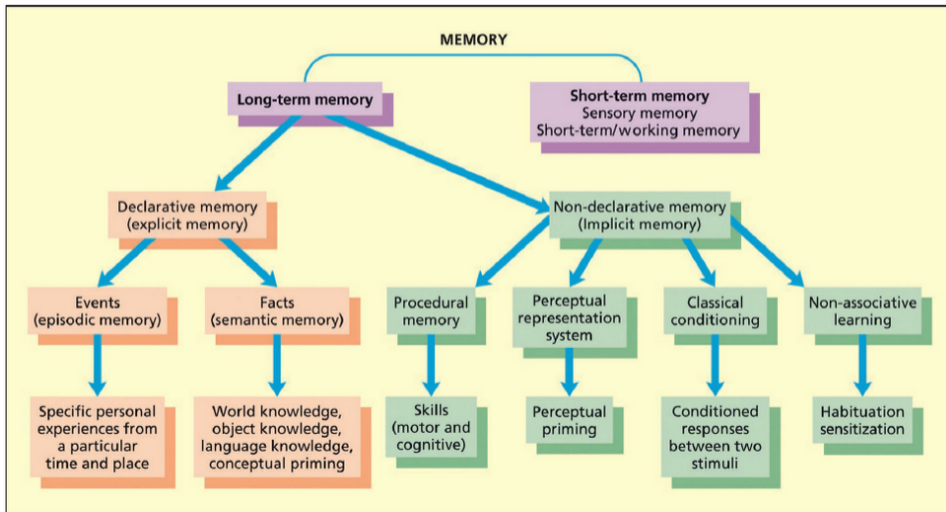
MEMORY

Long-term memory

Short-term memory
Sensory memory
Short-term/working memory

Declarative memory (explicit memory)

Non-declarative memory (Implicit memory)

Events (episodic memory)

Facts (semantic memory)

Procedural memory

Perceptual representation system

Classical conditioning

Non-associative learning

Specific personal experiences from a particular time and place

World knowledge, object knowledge, language knowledge, conceptual priming

Skills (motor and cognitive)

Perceptual priming

Conditioned responses between two stimuli

Habituation sensitization